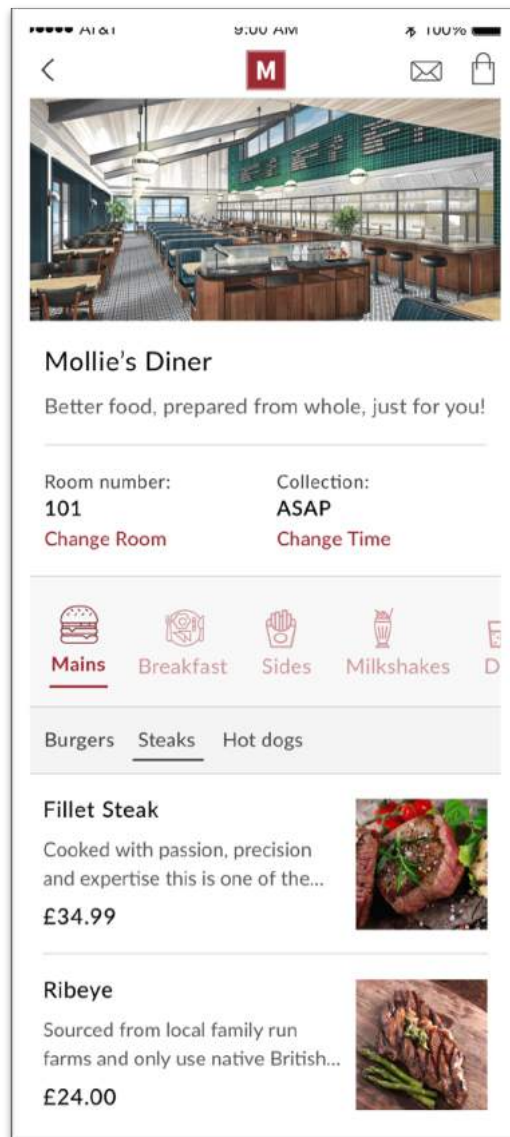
●●●●● AT&T 9:00 AM 100%

M

Mollie's Diner

Better food, prepared from whole, just for you!

Room number:
101
Change Room

Collection:
ASAP
Change Time

Mains Breakfast Sides Milkshakes D

Burgers Steaks Hot dogs

Fillet Steak
Cooked with passion, precision and expertise this is one of the...
£34.99

Ribeye
Sourced from local family run farms and only use native British...
£24.00